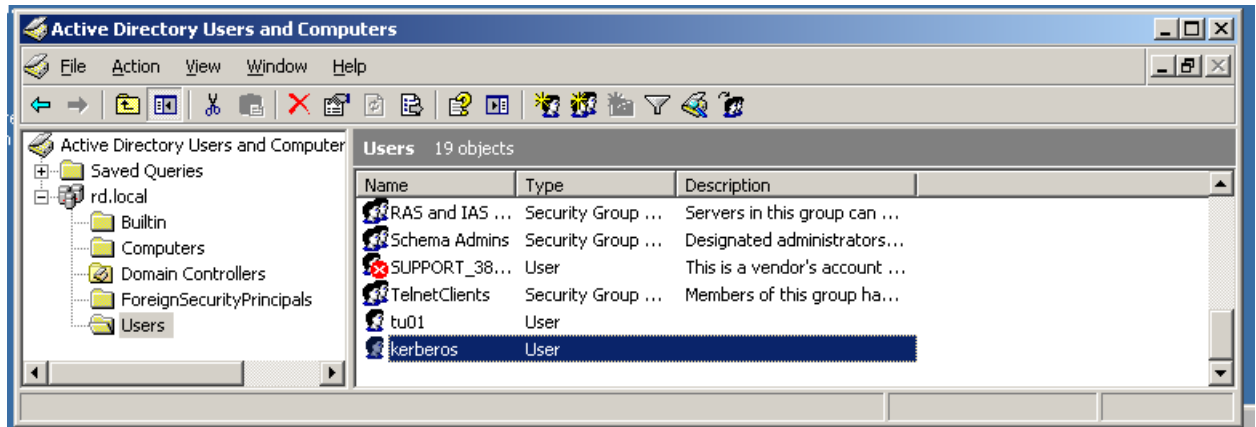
Active Directory Users and Computers

File Action View Window Help

Active Directory Users and Computer
Saved Queries
rd.local
Builtin
Computers
Domain Controllers
ForeignSecurityPrincipals
Users

Users 19 objects

| Name | Type | Description |
|---|---|---|
| RAS and IAS ... | Security Group ... | Servers in this group can ... |
| Schema Admins | Security Group ... | Designated administrators... |
| SUPPORT_38... | User | This is a vendor's account ... |
| TelnetClients | Security Group ... | Members of this group ha... |
| tu01 | User | |
| kerberos | User | |